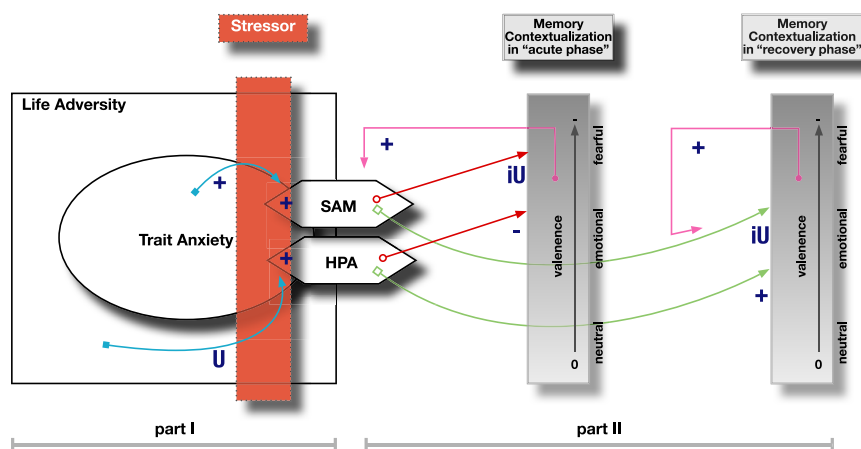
Stressor

Memory Contextualization in "acute phase"

Memory Contextualization in "recovery phase"

Life Adversity

Trait Anxiety

+

+

+

U

SAM

HPA

+

iU

-

-

valence

fearful

emotional

neutral

0

+

iU

+

-

valence

fearful

emotional

neutral

0

part I

part II